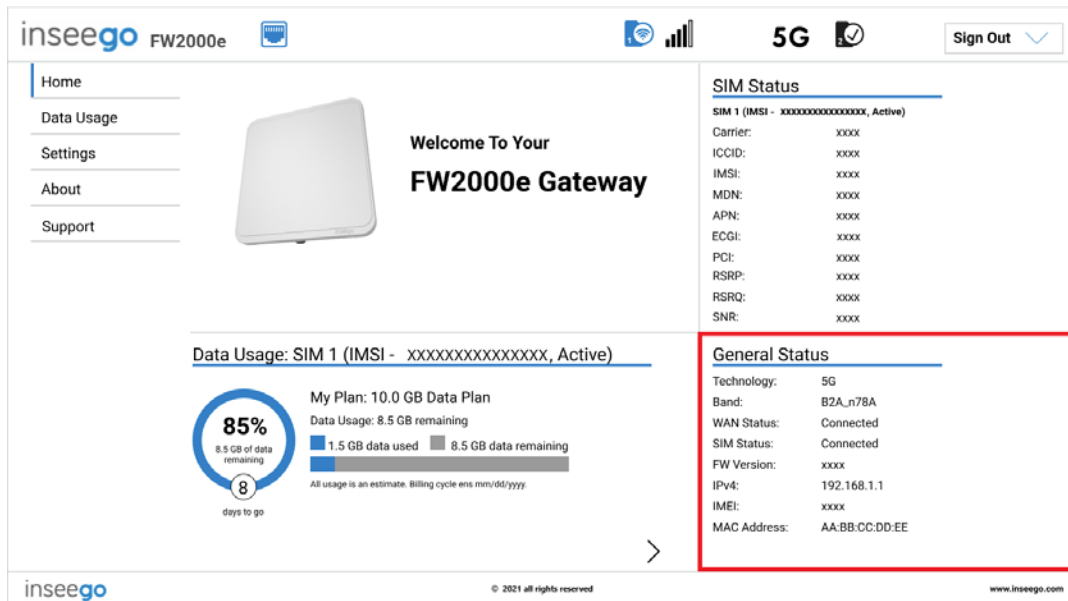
inseego FW2000e

5G

Sign Out

Home
Data Usage
Settings
About
Support

Welcome To Your
FW2000e Gateway

SIM Status
SIM 1 (IMSI - xxxxxxxxxxxxxxxx, Active)

| | |
|---|---|
| Carrier: | xxxx |
| ICCID: | xxxx |
| IMSI: | xxxx |
| MDN: | xxxx |
| APN: | xxxx |
| ECGI: | xxxx |
| PCI: | xxxx |
| RSRP: | xxxx |
| RSRQ: | xxxx |
| SNR: | xxxx |

Data Usage: SIM 1 (IMSI - xxxxxxxxxxxxxxx, Active)

85%
8.5 GB of data remaining
8
days to go

My Plan: 10.0 GB Data Plan
Data Usage: 8.5 GB remaining
1.5 GB data used 8.5 GB data remaining
All usage is an estimate. Billing cycle ens mm/dd/yyyy.

General Status

| | |
|---|---|
| Technology: | 5G |
| Band: | B2A_n78A |
| WAN Status: | Connected |
| SIM Status: | Connected |
| FW Version: | xxxx |
| IPv4: | 192.168.1.1 |
| IMEI: | xxxx |
| MAC Address: | AA:BB:CC:DD:EE |

inseego
© 2021 all rights reserved
www.inseego.com